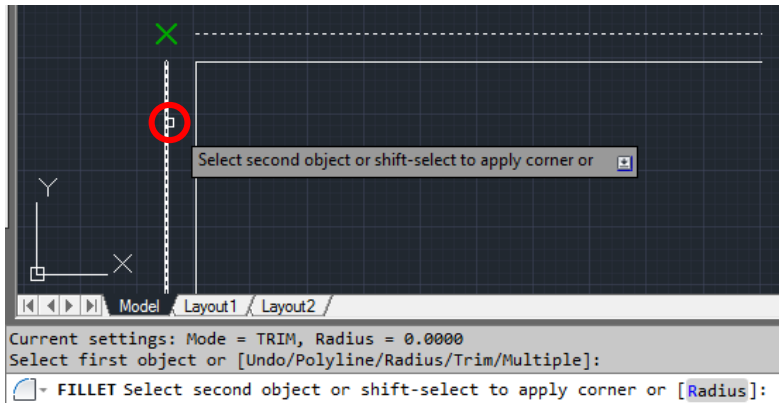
Select second object or shift-select to apply corner or

Y

X

Model Layout1 Layout2

Current settings: Mode = TRIM, Radius = 0.0000
Select first object or [Undo/Polyline/Radius/Trim/Multiple]:

FILLET Select second object or shift-select to apply corner or [Radius]: